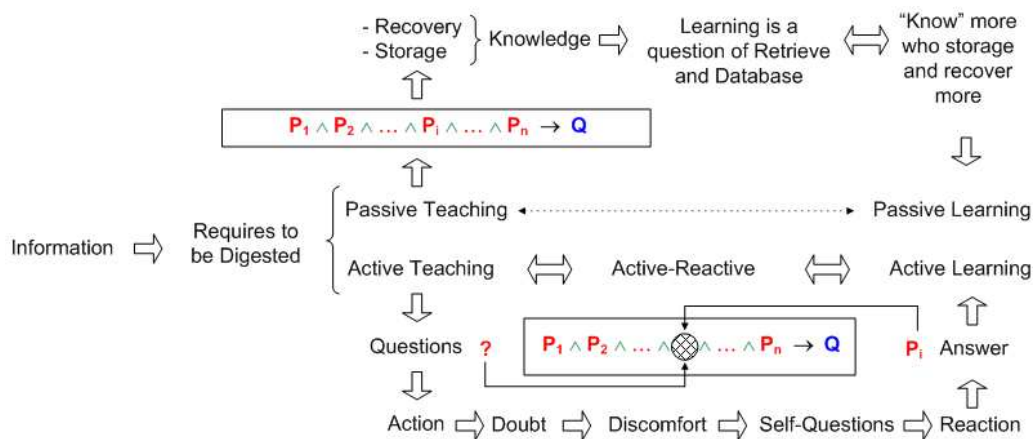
- Recovery
- Storage

Knowledge

Learning is a question of Retrieve and Database

"Know" more who storage and recover more

$P_1 \wedge P_2 \wedge \dots \wedge P_i \wedge \dots \wedge P_n \rightarrow Q$

Information

Requires to be Digested

Passive Teaching

Passive Learning

Active Teaching

Active-Reactive

Active Learning

Questions

?

$P_1 \wedge P_2 \wedge \dots \wedge \otimes \wedge \dots \wedge P_n \rightarrow Q$

$P_i$

Answer

Action

Doubt

Discomfort

Self-Questions

Reaction